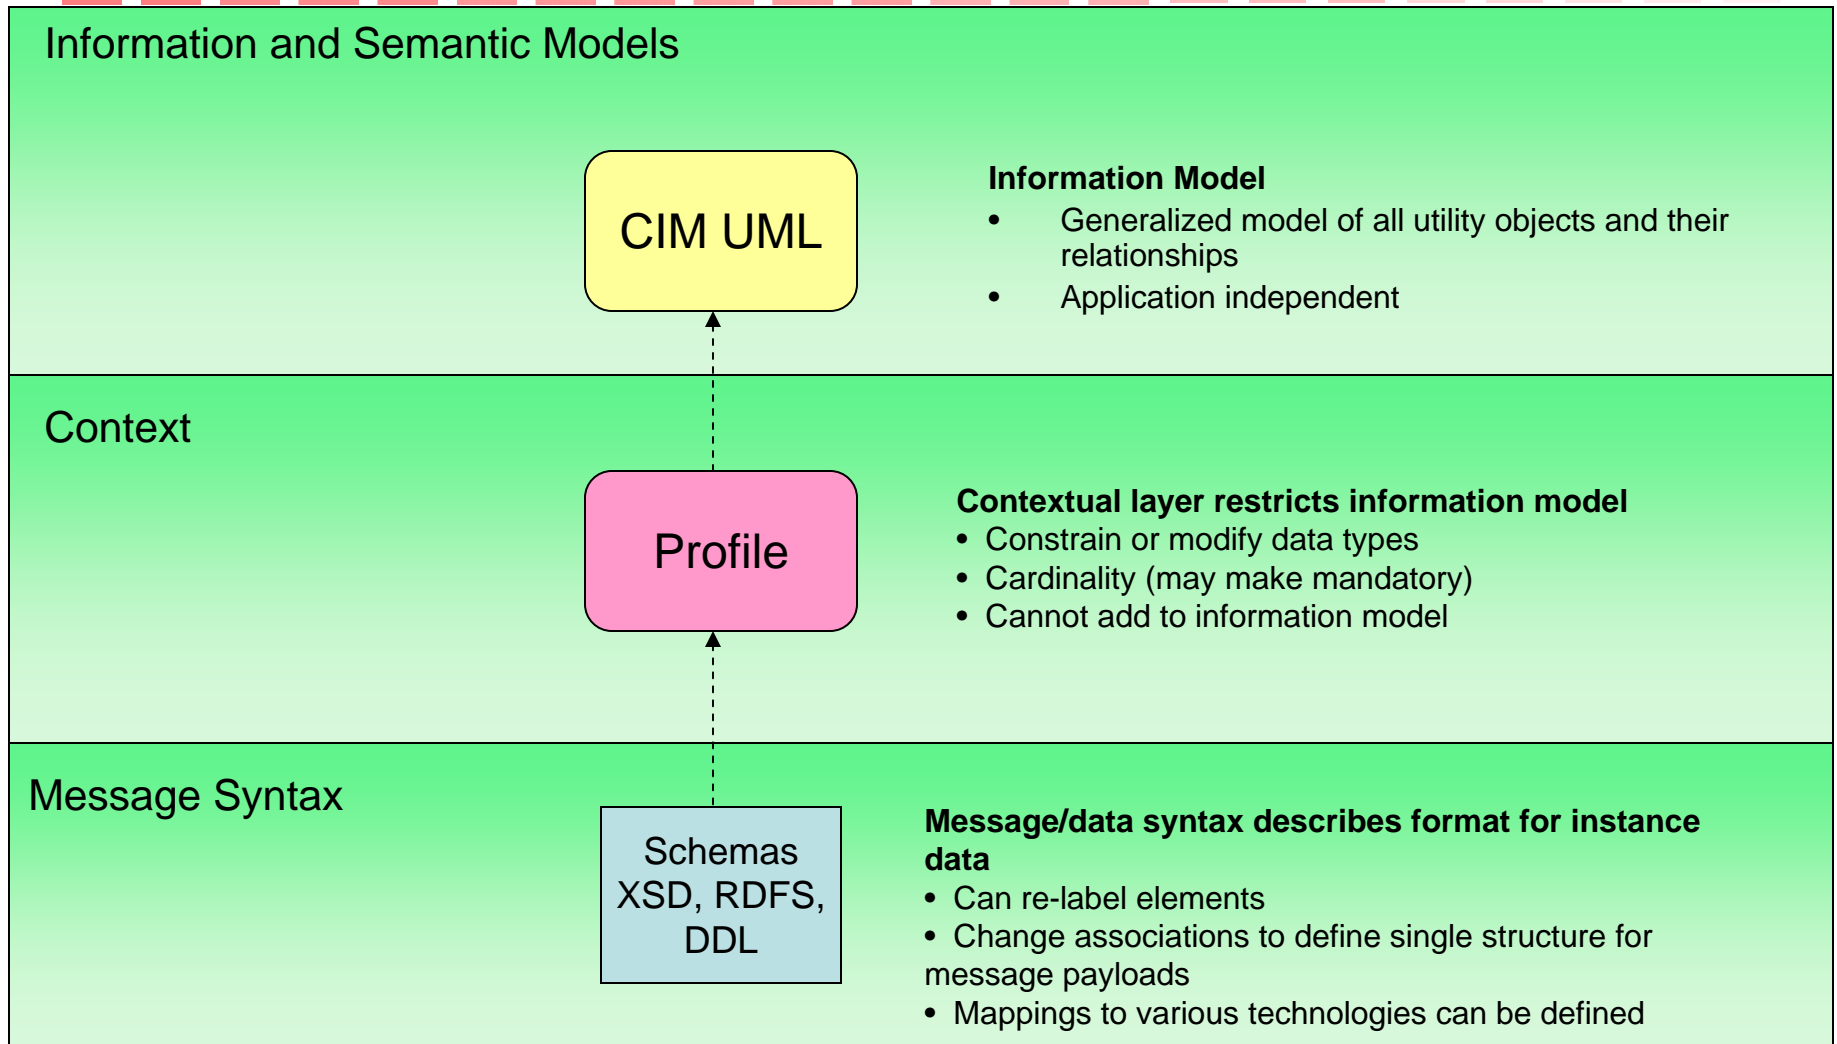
Information and Semantic Models

CIM UML

**Information Model**
- Generalized model of all utility objects and their relationships
- Application independent

Context

Profile

**Contextual layer restricts information model**
- Constrain or modify data types
- Cardinality (may make mandatory)
- Cannot add to information model

Message Syntax

Schemas XSD, RDFS, DDL

**Message/data syntax describes format for instance data**
- Can re-label elements
- Change associations to define single structure for message payloads
- Mappings to various technologies can be defined